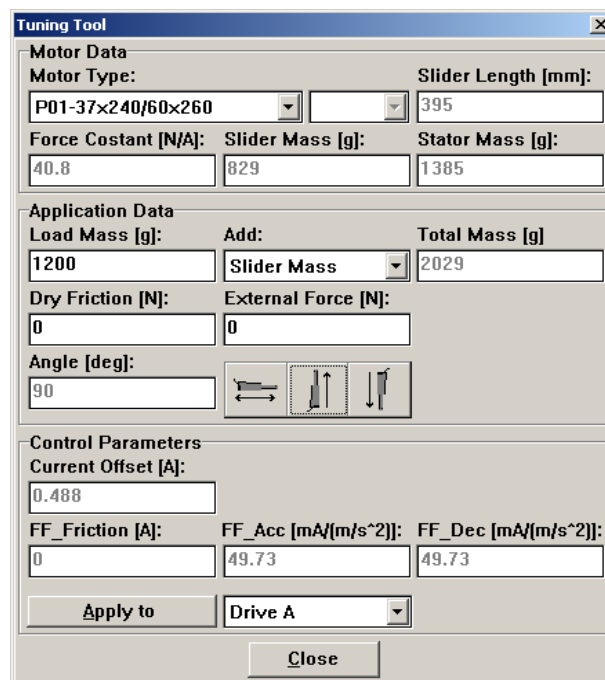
Tuning Tool

Motor Data

Motor Type:

P01-37x240/60x260

Slider Length [mm]:

395

Force Costant [N/A]:

40.8

Slider Mass [g]:

829

Stator Mass [g]:

1385

Application Data

Load Mass [g]:

1200

Add:

Slider Mass

Total Mass [g]

2029

Dry Friction [N]:

0

External Force [N]:

0

Angle [deg]:

90

Control Parameters

Current Offset [A]:

0.488

FF_Friction [A]:

0

FF_Acc [mA/(m/s^2)]:

49.73

FF_Dec [mA/(m/s^2)]:

49.73

Apply to

Drive A

Close